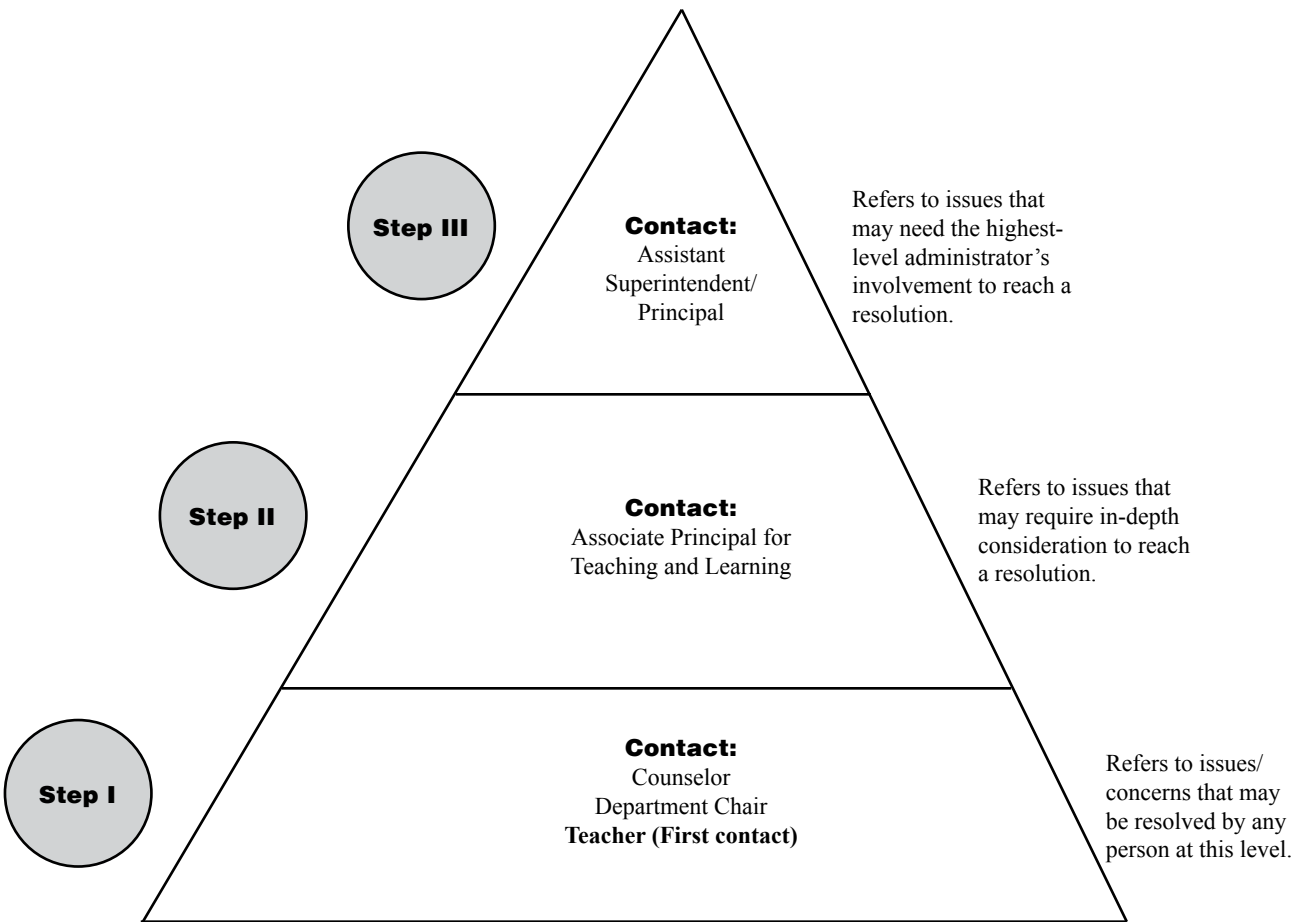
Step III

Contact:
Assistant Superintendent/ Principal

Refers to issues that may need the highest-level administrator's involvement to reach a resolution.

Step II

Contact:
Associate Principal for Teaching and Learning

Refers to issues that may require in-depth consideration to reach a resolution.

Step I

Contact:
Counselor
Department Chair
**Teacher (First contact)**

Refers to issues/ concerns that may be resolved by any person at this level.